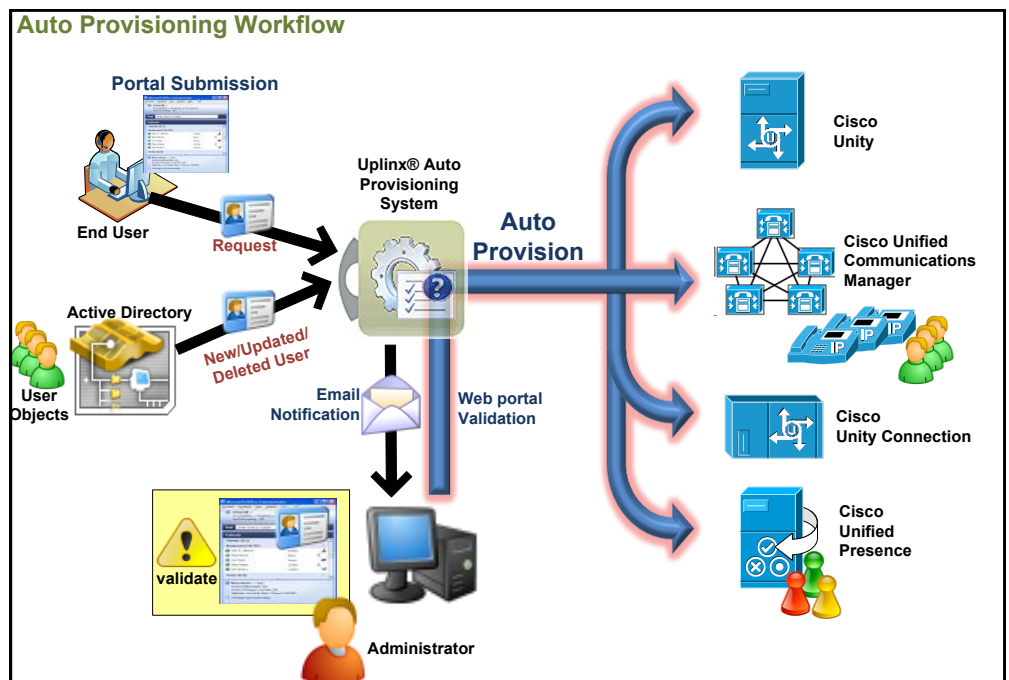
Auto Provisioning Workflow

Portal Submission

End User

Request

Active Directory

New/Updated/ Deleted User

User Objects

Uplinx® Auto Provisioning System

Auto Provision

Email Notification

Web portal Validation

validate

Administrator

Cisco Unity

Cisco Unified Communications Manager

IP

IP

IP

Cisco Unity Connection

Cisco Unified Presence